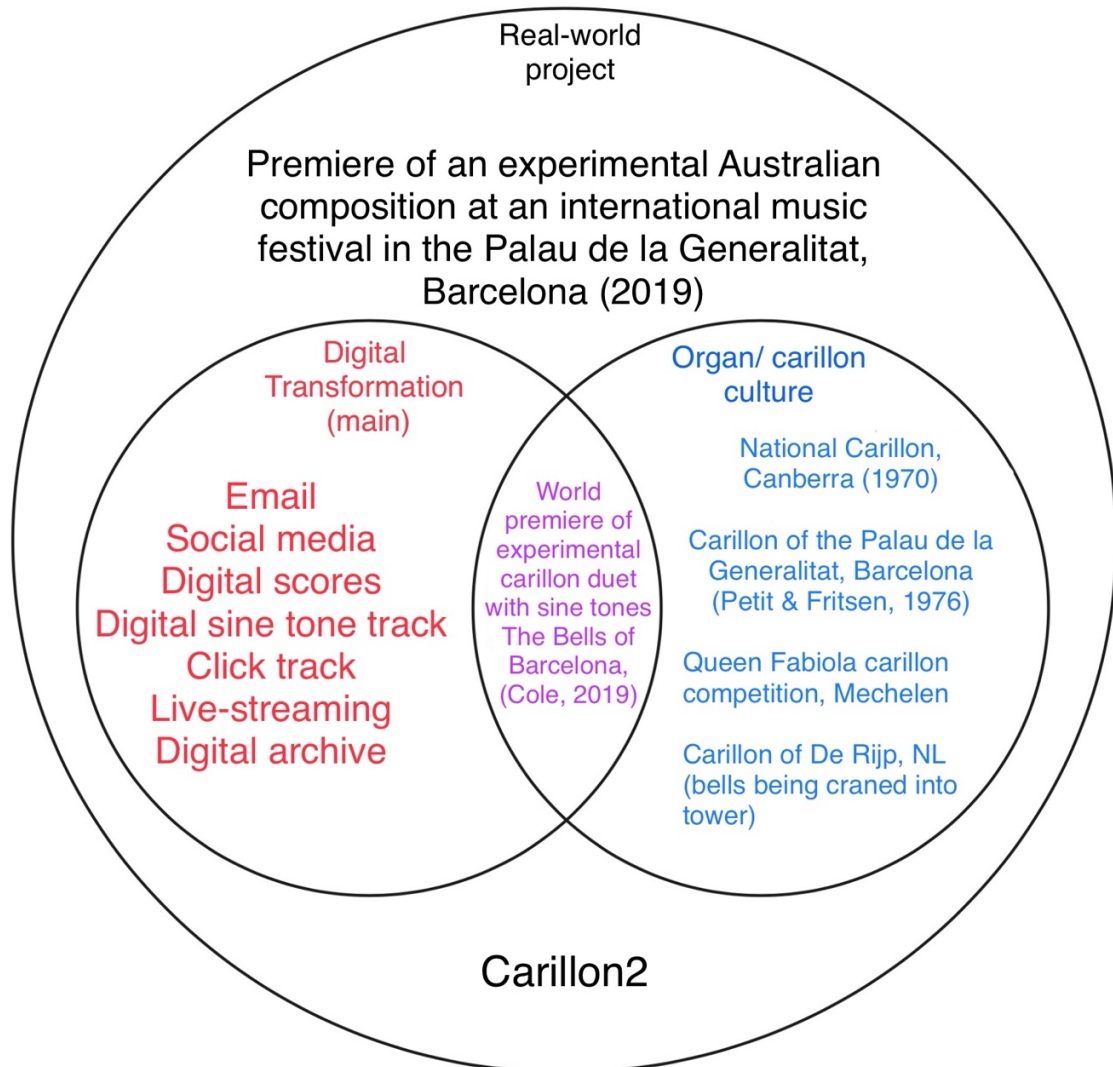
Real-world project

Premiere of an experimental Australian composition at an international music festival in the Palau de la Generalitat, Barcelona (2019)

Digital Transformation (main)

Email
Social media
Digital scores
Digital sine tone track
Click track
Live-streaming
Digital archive

World premiere of experimental carillon duet with sine tones The Bells of Barcelona, (Cole, 2019)

Organ/ carillon culture

National Carillon, Canberra (1970)

Carillon of the Palau de la Generalitat, Barcelona (Petit & Fritsen, 1976)

Queen Fabiola carillon competition, Mechelen

Carillon of De Rijp, NL (bells being craned into tower)

Carillon2